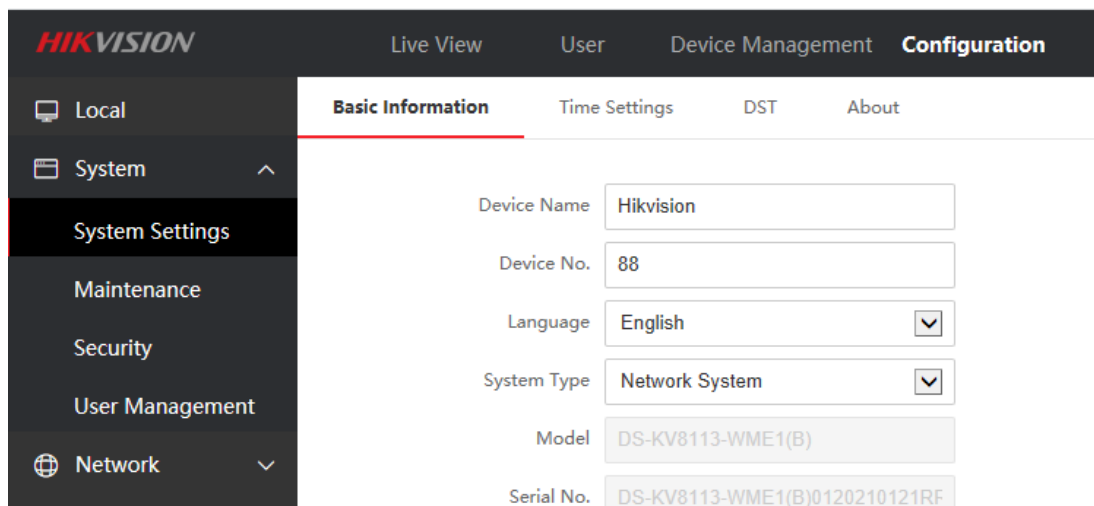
HIKVISION

Live View
User
Device Management
Configuration

Local
System
System Settings
Maintenance
Security
User Management
Network

Basic Information
Time Settings
DST
About

Device Name Hikvision
Device No. 88
Language English
System Type Network System
Model DS-KV8113-WME1(B)
Serial No. DS-KV8113-WME1(B)0120210121RF